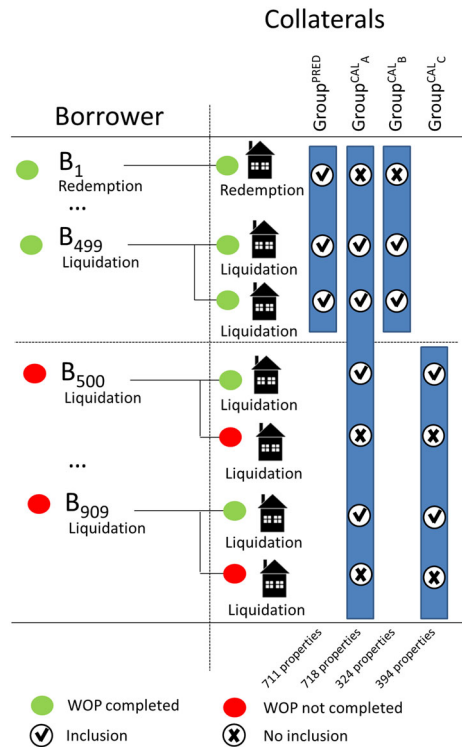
Collaterals

Borrower

$\text{Group}^{\text{PRED}}$ $\text{Group}^{\text{CAL}}_{\text{A}}$ $\text{Group}^{\text{CAL}}_{\text{B}}$ $\text{Group}^{\text{CAL}}_{\text{C}}$

$B_1$
Redemption

Redemption

...

$B_{499}$
Liquidation

Liquidation

Liquidation

$B_{500}$
Liquidation

Liquidation

Liquidation

...

$B_{909}$
Liquidation

Liquidation

Liquidation

711 properties 718 properties 324 properties 394 properties

WOP completed
WOP not completed
Inclusion
No inclusion